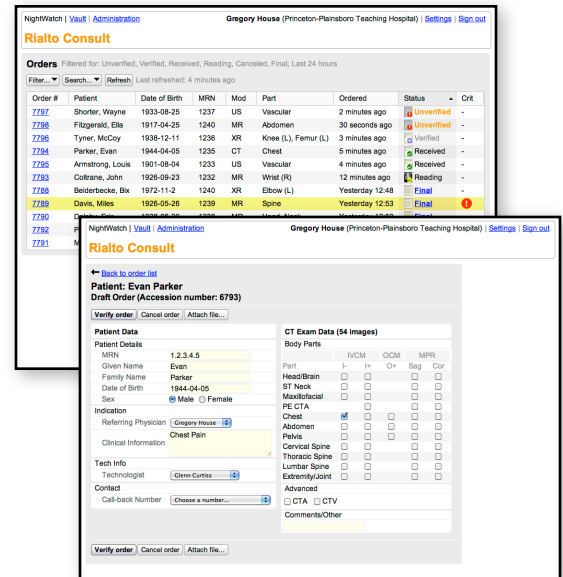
NightWatch | Vault | Administration

Gregory House (Princeton-Plainsboro Teaching Hospital) | Settings | Sign out

Rialto Consult

Orders Filtered for: Unverified, Verified, Received, Reading, Canceled, Final; Last 24 hours

Filter... Search... Refresh Last refreshed: 4 minutes ago

| Order # | Patient | Date of Birth | MRN | Mod | Part | Ordered | Status | Crit |
|---|---|---|---|---|---|---|---|---|
| 7797 | Shorter, Wayne | 1933-08-25 | 1237 | US | Vascular | 2 minutes ago | Unverified | - |
| 7798 | Fitzgerald, Ella | 1917-04-25 | 1240 | MR | Abdomen | 30 seconds ago | Unverified | - |
| 7796 | Tyner, McCoy | 1938-12-11 | 1236 | XR | Knee (L), Femur (L) | 3 minutes ago | Verified | - |
| 7794 | Parker, Evan | 1944-04-05 | 1235 | CT | Chest | 5 minutes ago | Received | - |
| 7795 | Armstrong, Louis | 1901-08-04 | 1234 | US | Vascular | 4 minutes ago | Received | - |
| 7793 | Coltrane, John | 1926-09-23 | 1232 | MR | Wrist (R) | 12 minutes ago | Reading | - |
| 7788 | Beiderbecke, Bix | 1972-11-2 | 1230 | XR | Elbow (L) | Yesterday 12:48 | Final | - |
| 7789 | Davis, Miles | 1926-05-26 | 1239 | MR | Spine | Yesterday 12:53 | Final | ! |
| 7790 | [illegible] | | | | | | | |
| 7792 | P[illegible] | | | | | | | |
| 7791 | M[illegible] | | | | | | | |

NightWatch | Vault | Administration

Gregory House (Princeton-Plainsboro Teaching Hospital) | Settings | Sign out

Rialto Consult

Back to order list

Patient: Evan Parker
Draft Order (Accession number: 6793)

Verify order Cancel order Attach file...

Patient Data
Patient Details
MRN 1.2.3.4.5
Given Name Evan
Family Name Parker
Date of Birth 1944-04-05
Sex Male Female
Indication
Referring Physician Gregory House
Clinical Information Chest Pain
Tech Info
Technologist Glenn Curtiss
Contact
Call-back Number Choose a number...

CT Exam Data (54 images)
Body Parts

| Part | IVCM I- | IVCM I+ | OCM O+ | MPR Seg | MPR Cor |
|---|---|---|---|---|---|
| Head/Brain | ☐ | ☐ | | ☐ | ☐ |
| ST Neck | ☐ | ☐ | | ☐ | ☐ |
| Maxillofacial | ☐ | ☐ | | ☐ | ☐ |
| PE CTA | | ☐ | | ☐ | ☐ |
| Chest | ☑ | ☐ | ☐ | ☐ | ☐ |
| Abdomen | ☐ | ☐ | ☐ | ☐ | ☐ |
| Pelvis | ☐ | ☐ | ☐ | ☐ | ☐ |
| Cervical Spine | ☐ | ☐ | | ☐ | ☐ |
| Thoracic Spine | ☐ | ☐ | | ☐ | ☐ |
| Lumbar Spine | ☐ | ☐ | | ☐ | ☐ |
| Extremity/Joint | ☐ | ☐ | | ☐ | ☐ |

Advanced
CTA CTV
Comments/Other

Verify order Cancel order Attach file...